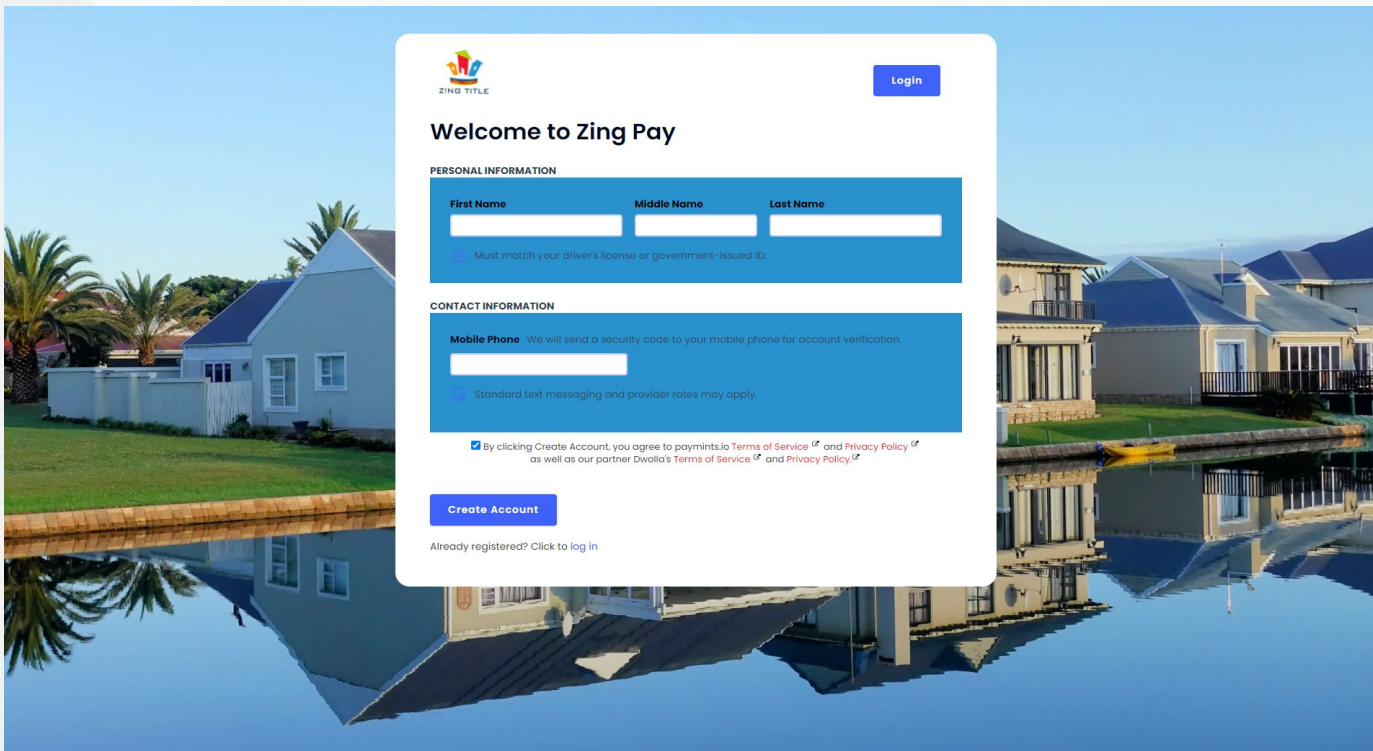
ZING TITLE

Login

Welcome to Zing Pay

PERSONAL INFORMATION

First Name

Middle Name

Last Name

Must match your driver's license or government-issued ID.

CONTACT INFORMATION

Mobile Phone We will send a security code to your mobile phone for account verification.

Standard text messaging and provider rates may apply.

By clicking Create Account, you agree to paymints.io Terms of Service and Privacy Policy as well as our partner Dwolla's Terms of Service and Privacy Policy.

Create Account

Already registered? Click to log in